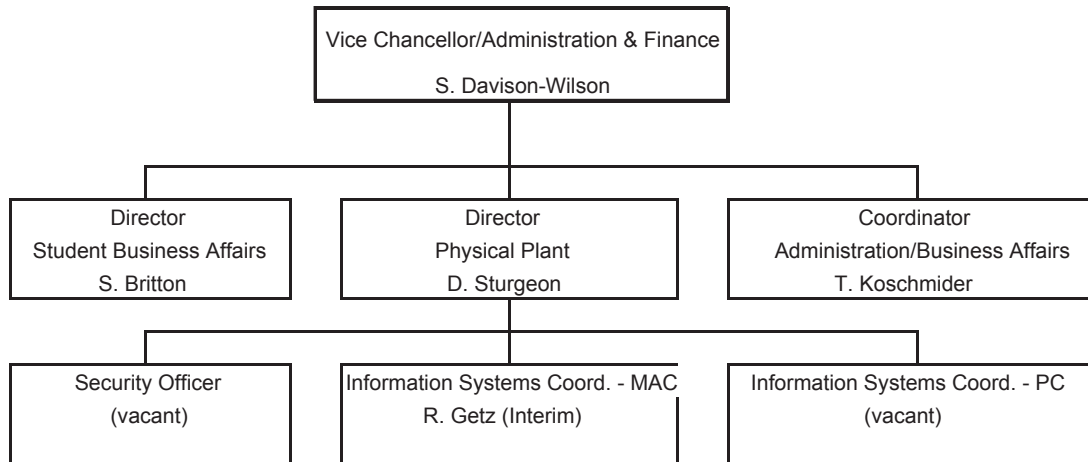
Vice Chancellor/Administration & Finance
S. Davison-Wilson

Director
Student Business Affairs
S. Britton

Director
Physical Plant
D. Sturgeon

Coordinator
Administration/Business Affairs
T. Koschmider

Security Officer
(vacant)

Information Systems Coord. - MAC
R. Getz (Interim)

Information Systems Coord. - PC
(vacant)